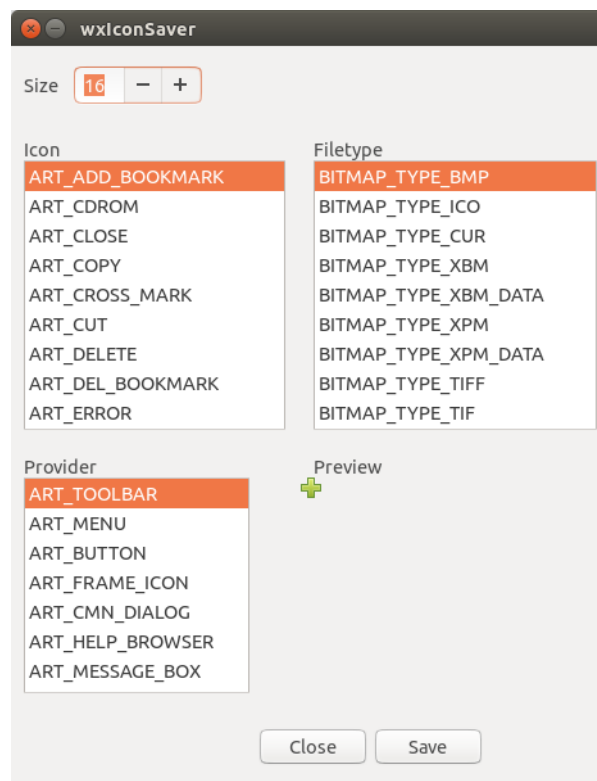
wxIconSaver

Size 16 − +

Icon
ART_ADD_BOOKMARK
ART_CDROM
ART_CLOSE
ART_COPY
ART_CROSS_MARK
ART_CUT
ART_DELETE
ART_DEL_BOOKMARK
ART_ERROR

Filetype
BITMAP_TYPE_BMP
BITMAP_TYPE_ICO
BITMAP_TYPE_CUR
BITMAP_TYPE_XBM
BITMAP_TYPE_XBM_DATA
BITMAP_TYPE_XPM
BITMAP_TYPE_XPM_DATA
BITMAP_TYPE_TIFF
BITMAP_TYPE_TIF

Provider
ART_TOOLBAR
ART_MENU
ART_BUTTON
ART_FRAME_ICON
ART_CMN_DIALOG
ART_HELP_BROWSER
ART_MESSAGE_BOX

Preview

Close Save